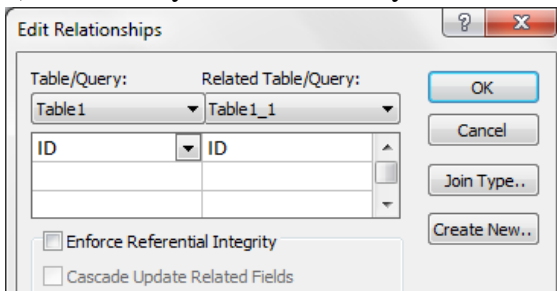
Edit Relationships

?

X

Table/Query:

Related Table/Query:

OK

Table1

Table1_1

Cancel

| ID | ID |
|---|---|
| | |
| | |

Join Type..

Create New..

Enforce Referential Integrity

Cascade Update Related Fields